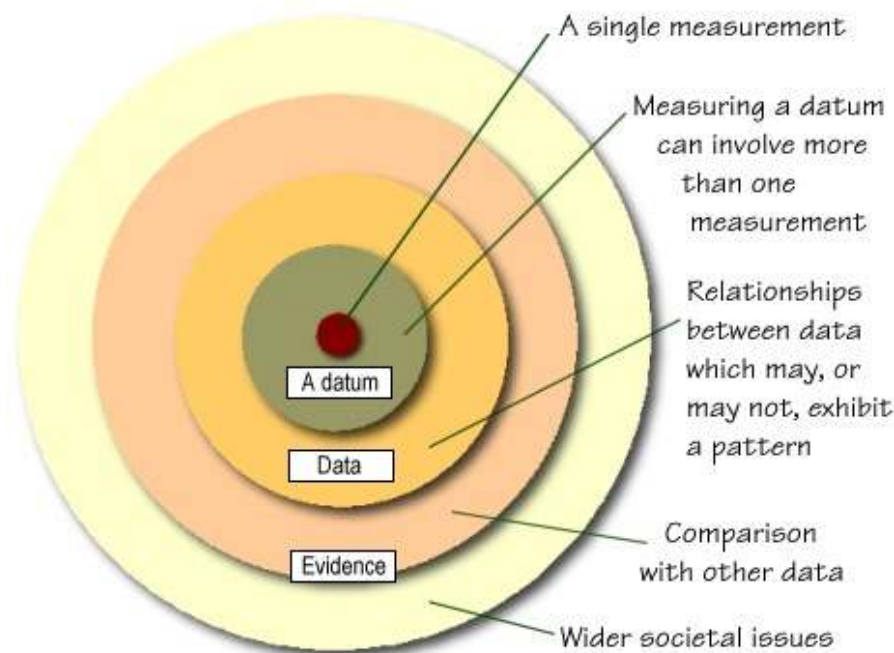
A single measurement

Measuring a datum can involve more than one measurement

Relationships between data which may, or may not, exhibit a pattern

Comparison with other data

Wider societal issues

A datum

Data

Evidence